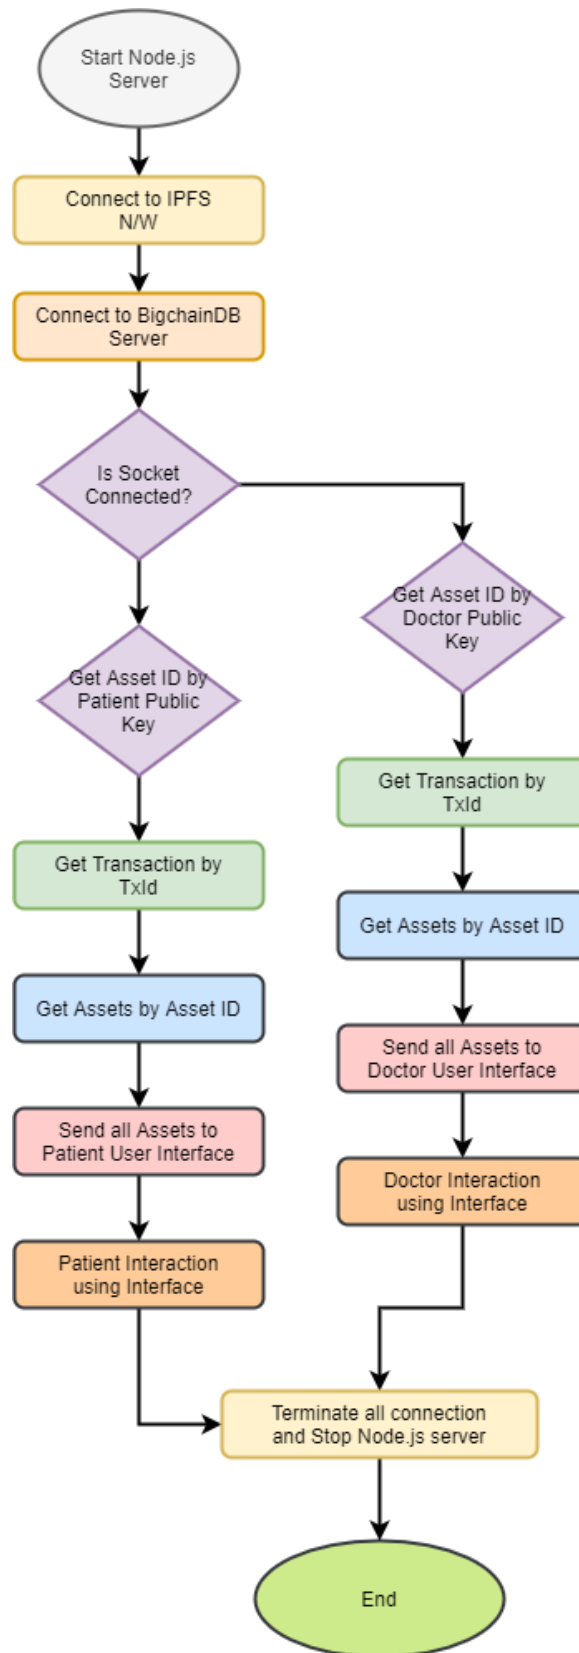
Start Node.js Server

Connect to IPFS N/W

Connect to BigchainDB Server

Is Socket Connected?

Get Asset ID by Doctor Public Key

Get Asset ID by Patient Public Key

Get Transaction by TxId

Get Transaction by TxId

Get Assets by Asset ID

Get Assets by Asset ID

Send all Assets to Doctor User Interface

Send all Assets to Patient User Interface

Doctor Interaction using Interface

Patient Interaction using Interface

Terminate all connection and Stop Node.js server

End